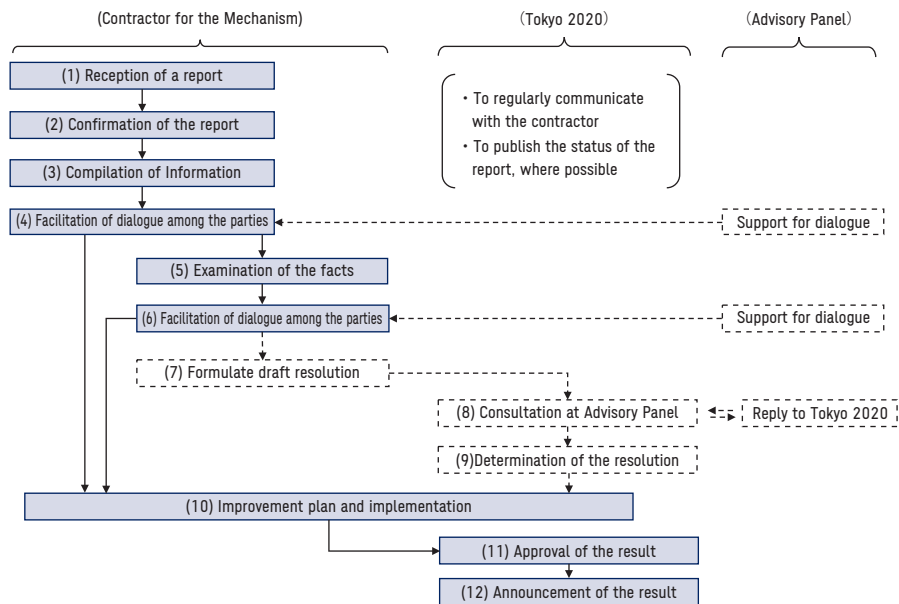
(Contractor for the Mechanism)

(Tokyo 2020)

(Advisory Panel)

(1) Reception of a report

(2) Confirmation of the report

(3) Compilation of Information

• To regularly communicate with the contractor
• To publish the status of the report, where possible

(4) Facilitation of dialogue among the parties

Support for dialogue

(5) Examination of the facts

(6) Facilitation of dialogue among the parties

Support for dialogue

(7) Formulate draft resolution

(8) Consultation at Advisory Panel

Reply to Tokyo 2020

(9)Determination of the resolution

(10) Improvement plan and implementation

(11) Approval of the result

(12) Announcement of the result